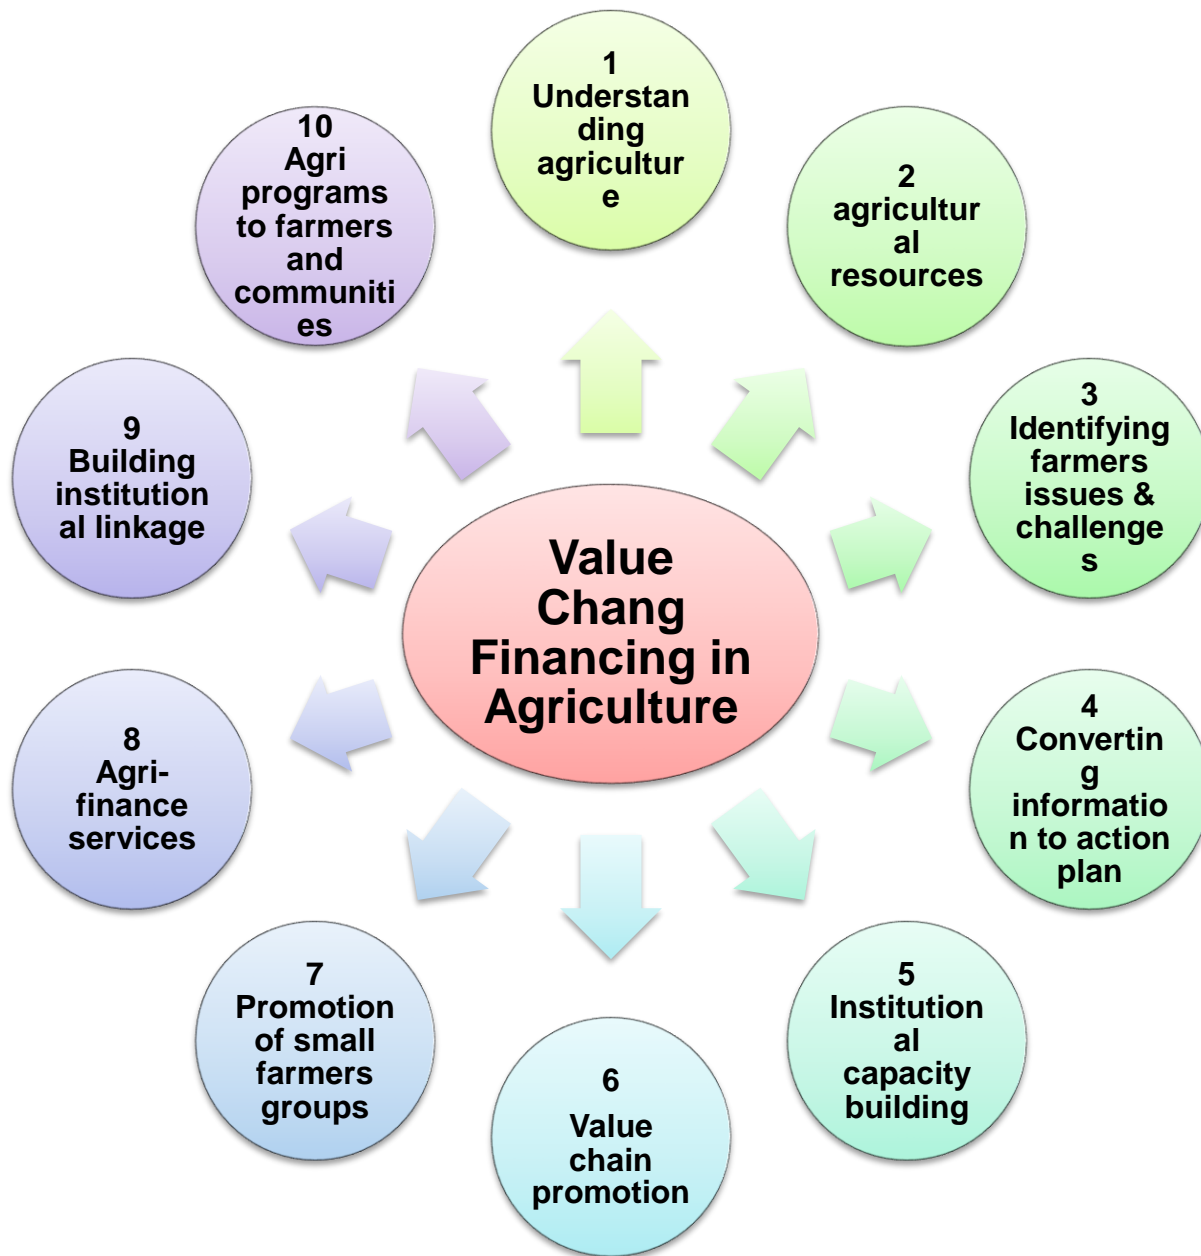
Value Chang Financing in Agriculture

1 Understanding agriculture

2 agricultural resources

3 Identifying farmers issues & challenges

4 Converting information to action plan

5 Institutional capacity building

6 Value chain promotion

7 Promotion of small farmers groups

8 Agri-finance services

9 Building institutional linkage

10 Agri programs to farmers and communities